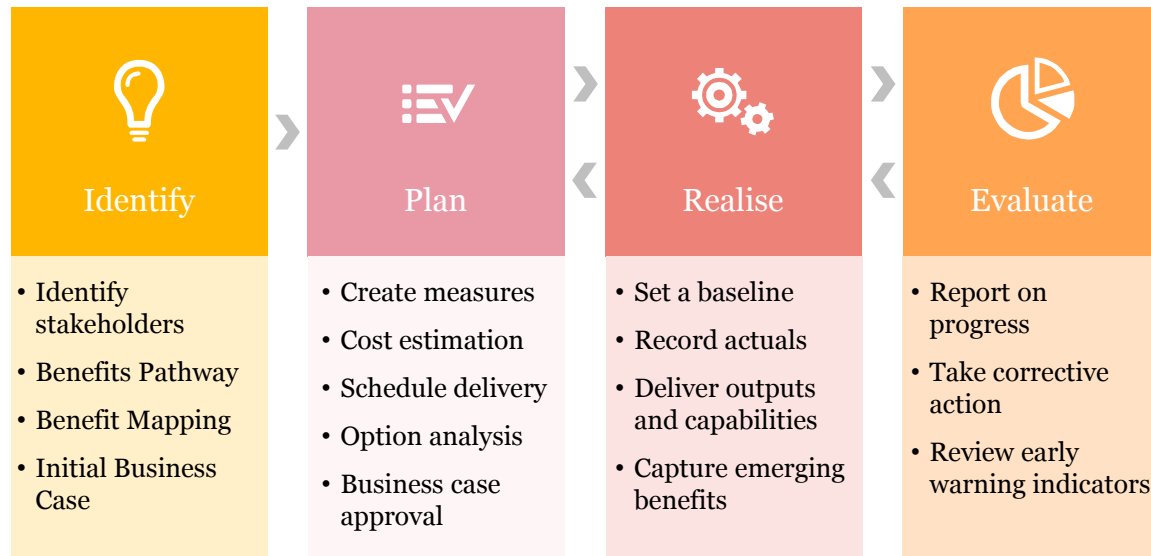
Identify

Plan

Realise

Evaluate

• Identify stakeholders
• Benefits Pathway
• Benefit Mapping
• Initial Business Case

• Create measures
• Cost estimation
• Schedule delivery
• Option analysis
• Business case approval

• Set a baseline
• Record actuals
• Deliver outputs and capabilities
• Capture emerging benefits

• Report on progress
• Take corrective action
• Review early warning indicators